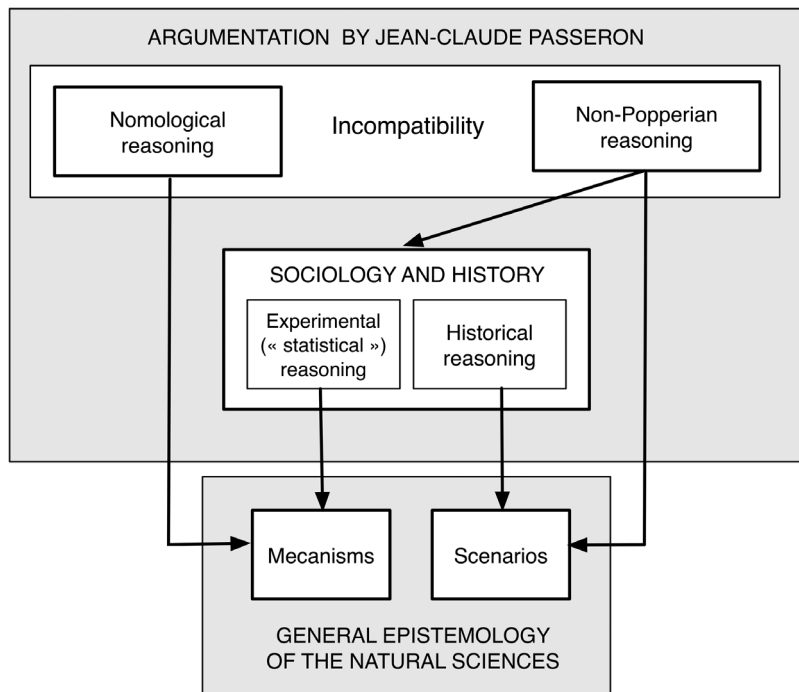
ARGUMENTATION BY JEAN-CLAUDE PASSERON

Nomological reasoning

Incompatibility

Non-Popperian reasoning

SOCIOLOGY AND HISTORY

Experimental (« statistical ») reasoning

Historical reasoning

Mecanisms

Scenarios

GENERAL EPISTEMOLOGY OF THE NATURAL SCIENCES